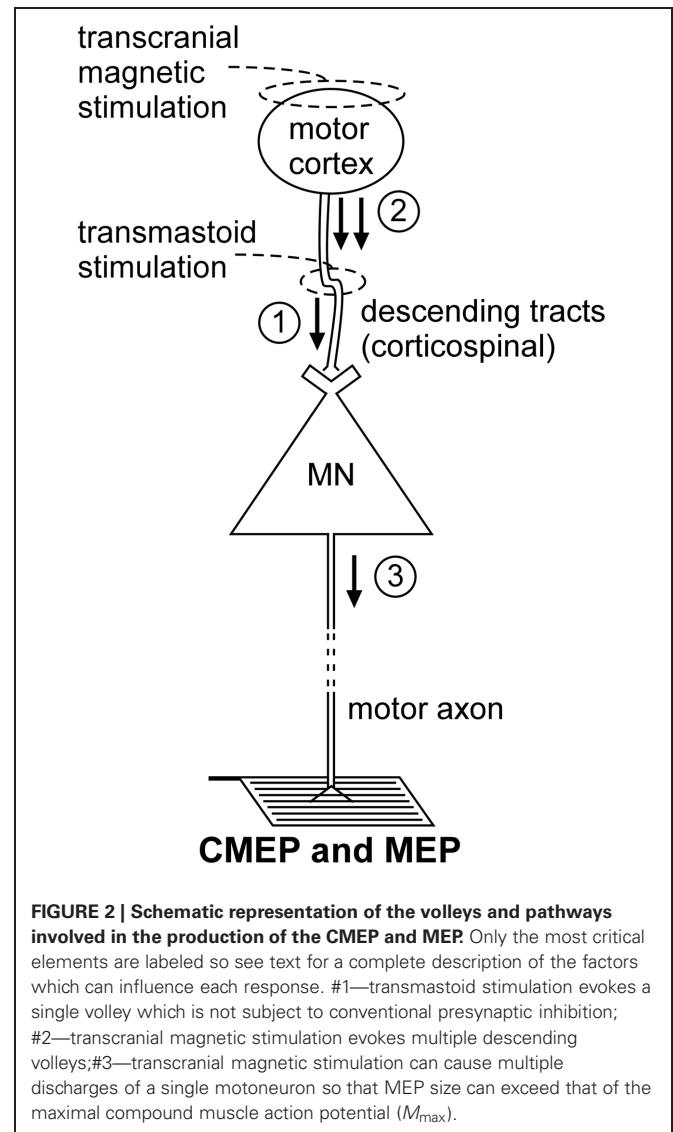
transcranial magnetic stimulation

motor cortex

2

transmastoid stimulation

1

descending tracts (corticospinal)

MN

3

motor axon

CMEP and MEP

**FIGURE 2 | Schematic representation of the volleys and pathways involved in the production of the CMEP and MEP.** Only the most critical elements are labeled so see text for a complete description of the factors which can influence each response. #1—transmastoid stimulation evokes a single volley which is not subject to conventional presynaptic inhibition; #2—transcranial magnetic stimulation evokes multiple descending volleys;#3—transcranial magnetic stimulation can cause multiple discharges of a single motoneuron so that MEP size can exceed that of the maximal compound muscle action potential ($M_{\max}$).